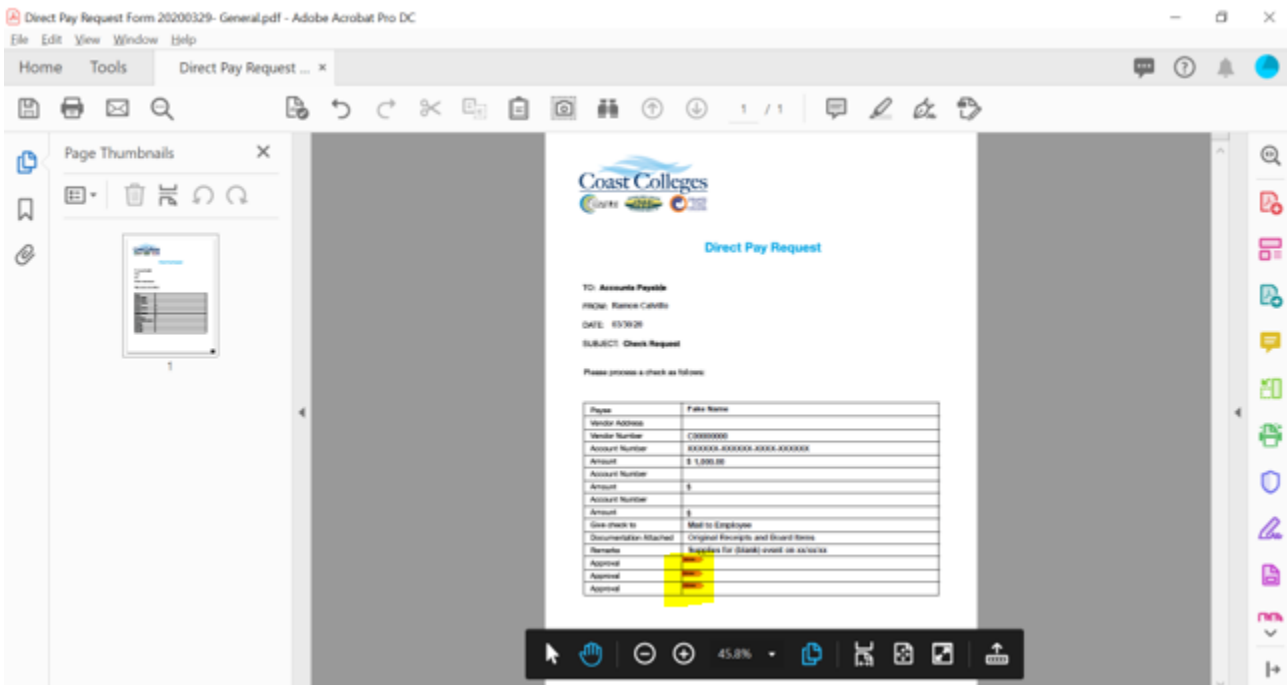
Direct Pay Request Form 20200329- General.pdf - Adobe Acrobat Pro DC

File Edit View Window Help

Home Tools Direct Pay Request ... ×

1 / 1

Page Thumbnails ×

1

Coast Colleges

Direct Pay Request

TO: Accounts Payable

FROM: Ramon Calvillo

DATE: 03/30/20

SUBJECT: Check Request

Please process a check as follows:

| Payee | Fake Name |
|---|---|
| Vendor Address | |
| Vendor Number | C00000000 |
| Account Number | XXXXXX-XXXXXX-XXXX-XXXXXX |
| Amount | $ 1,000.00 |
| Account Number | |
| Amount | $ |
| Account Number | |
| Amount | $ |
| Give check to | Mail to Employee |
| Documentation Attached | Original Receipts and Board Items |
| Remarks | Supplies for (blank) event on xx/xx/xx |
| Approval | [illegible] |
| Approval | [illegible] |
| Approval | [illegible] |

45.8%